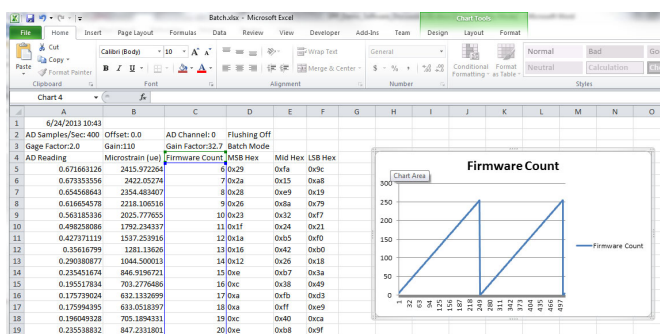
Batch.xlsx - Microsoft Excel

Chart Tools

File Home Insert Page Layout Formulas Data Review View Developer Add-Ins Team Design Layout Format

Cut
Copy
Paste
Format Painter
Clipboard

Calibri (Body) 10 A A
B I U
Font

Wrap Text
Merge & Center
Alignment

General
$ % ,
Number

Conditional Formatting
Format as Table
Normal Bad
Neutral Calculation
Styles

Chart 4 fx

| | A | B | C | D | E | F |
|---|---|---|---|---|---|---|
| 1 | 6/24/2013 10:43 | | | | | |
| 2 | AD Samples/Sec: 400 | Offset: 0.0 | AD Channel: 0 | Flushing Off | | |
| 3 | Gage Factor:2.0 | Gain:110 | Gain Factor:32.7 | Batch Mode | | |
| 4 | AD Reading | Microstrain (ue) | Firmware Count | MSB Hex | Mid Hex | LSB Hex |
| 5 | 0.671663126 | 2415.972264 | 6 | 0x29 | 0xfa | 0x9c |
| 6 | 0.673353556 | 2422.05274 | 7 | 0x2a | 0x15 | 0xa8 |
| 7 | 0.654568643 | 2354.483407 | 8 | 0x28 | 0xe9 | 0x19 |
| 8 | 0.616654578 | 2218.106516 | 9 | 0x26 | 0x8a | 0x79 |
| 9 | 0.563185336 | 2025.777655 | 10 | 0x23 | 0x32 | 0xf7 |
| 10 | 0.498258086 | 1792.234337 | 11 | 0x1f | 0x24 | 0x21 |
| 11 | 0.427371119 | 1537.253916 | 12 | 0x1a | 0xb5 | 0xf0 |
| 12 | 0.35616799 | 1281.13626 | 13 | 0x16 | 0x42 | 0xb0 |
| 13 | 0.290380877 | 1044.500013 | 14 | 0x12 | 0x26 | 0x18 |
| 14 | 0.235451674 | 846.9196721 | 15 | 0xe | 0xb7 | 0x3a |
| 15 | 0.195517834 | 703.2776486 | 16 | 0xc | 0x38 | 0x49 |
| 16 | 0.175739024 | 632.1332699 | 17 | 0xa | 0xfb | 0xd3 |
| 17 | 0.175994395 | 633.0518397 | 18 | 0xa | 0xff | 0xe9 |
| 18 | 0.196049328 | 705.1894331 | 19 | 0xc | 0x40 | 0xca |
| 19 | 0.235538832 | 847.2331801 | 20 | 0xe | 0xb8 | 0x9f |

Chart Area

Firmware Count

300
250
200
150
100
50
0
1 32 63 94 125 156 187 218 249 280 311 342 373 404 435 466 497

Firmware Count